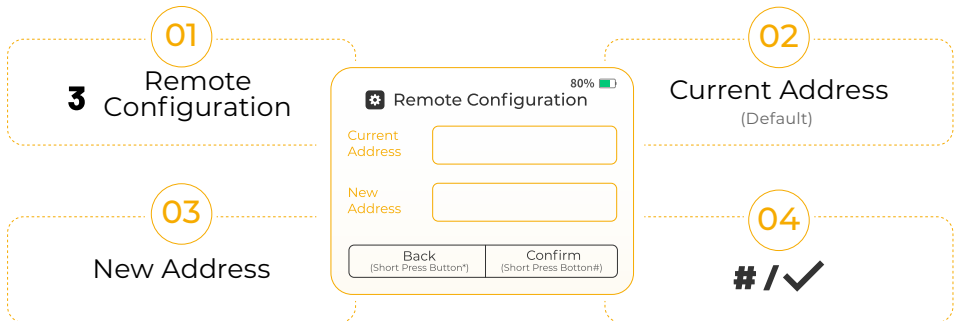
01

3 Remote Configuration

80%

Remote Configuration

Current Address

New Address

Back
(Short Press Button*)

Confirm
(Short Press Botton#)

02

Current Address
(Default)

03

New Address

04

# / ✓